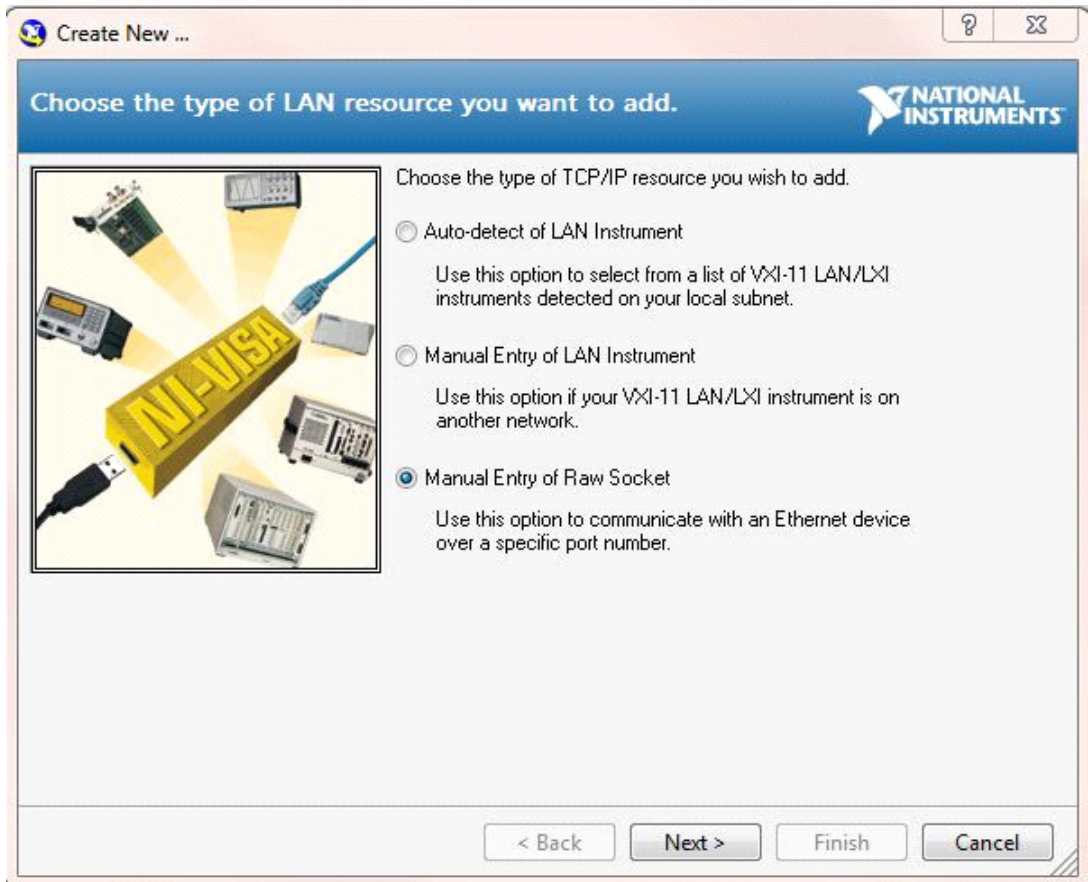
Create New ...

?

Choose the type of LAN resource you want to add.

NATIONAL INSTRUMENTS

NI-VISA

Choose the type of TCP/IP resource you wish to add.

Auto-detect of LAN Instrument

Use this option to select from a list of VXI-11 LAN/LXI instruments detected on your local subnet.

Manual Entry of LAN Instrument

Use this option if your VXI-11 LAN/LXI instrument is on another network.

Manual Entry of Raw Socket

Use this option to communicate with an Ethernet device over a specific port number.

< Back

Next >

Finish

Cancel